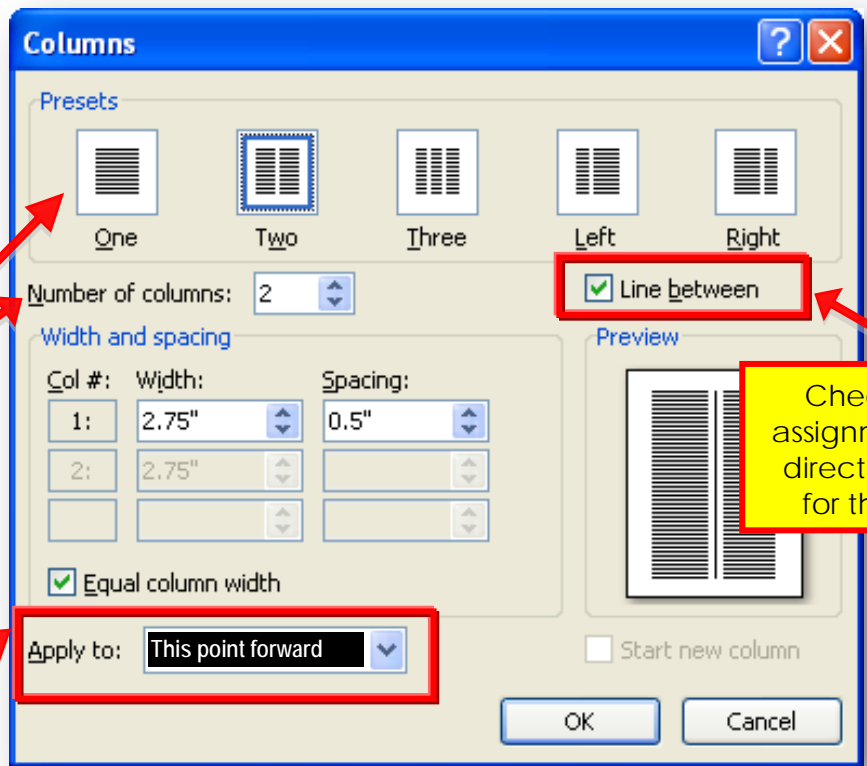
Columns

Presets

One

Two

Three

Left

Right

Number of columns: 2

Line between

Width and spacing

Col #: Width: Spacing:

1: 2.75" 0.5"

2: 2.75"

Preview

Chec assignm direct for th

Equal column width

Apply to: This point forward

Start new column

OK

Cancel